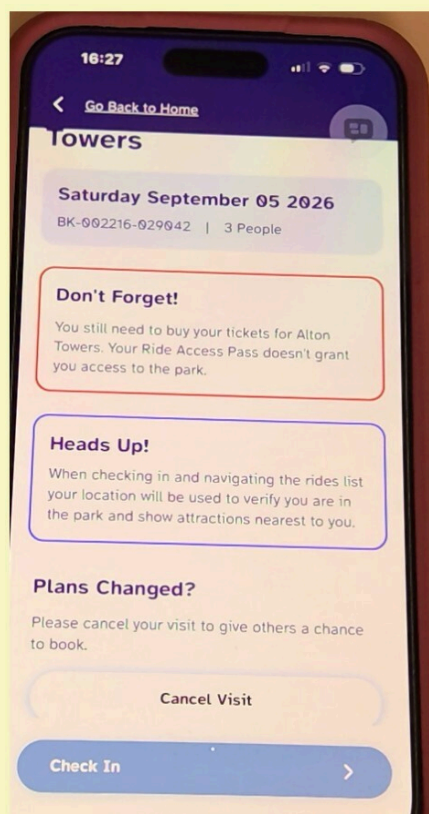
16:27

< Go Back to Home

Towers

Saturday September 05 2026
BK-002216-029042 | 3 People

Don't Forget!
You still need to buy your tickets for Alton Towers. Your Ride Access Pass doesn't grant you access to the park.

Heads Up!
When checking in and navigating the rides list your location will be used to verify you are in the park and show attractions nearest to you.

Plans Changed?
Please cancel your visit to give others a chance to book.

Cancel Visit

Check In >